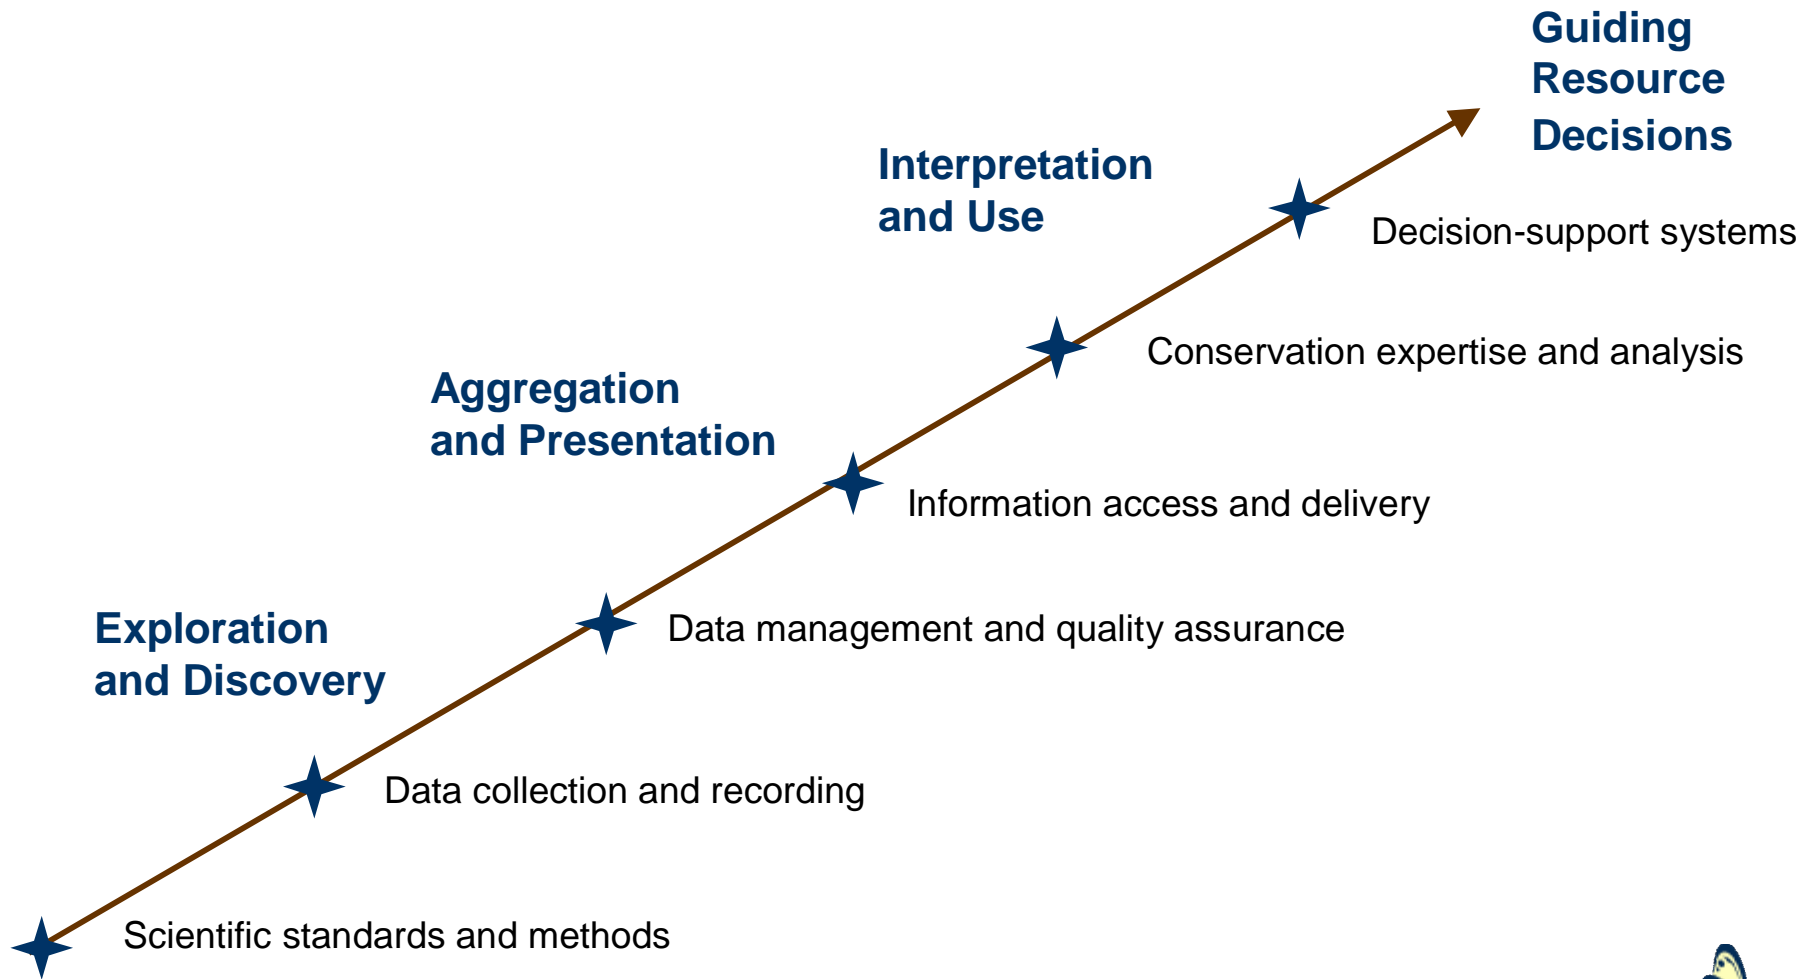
Guiding Resource Decisions

Interpretation and Use

Decision-support systems

Conservation expertise and analysis

Aggregation and Presentation

Information access and delivery

Data management and quality assurance

Exploration and Discovery

Data collection and recording

Scientific standards and methods